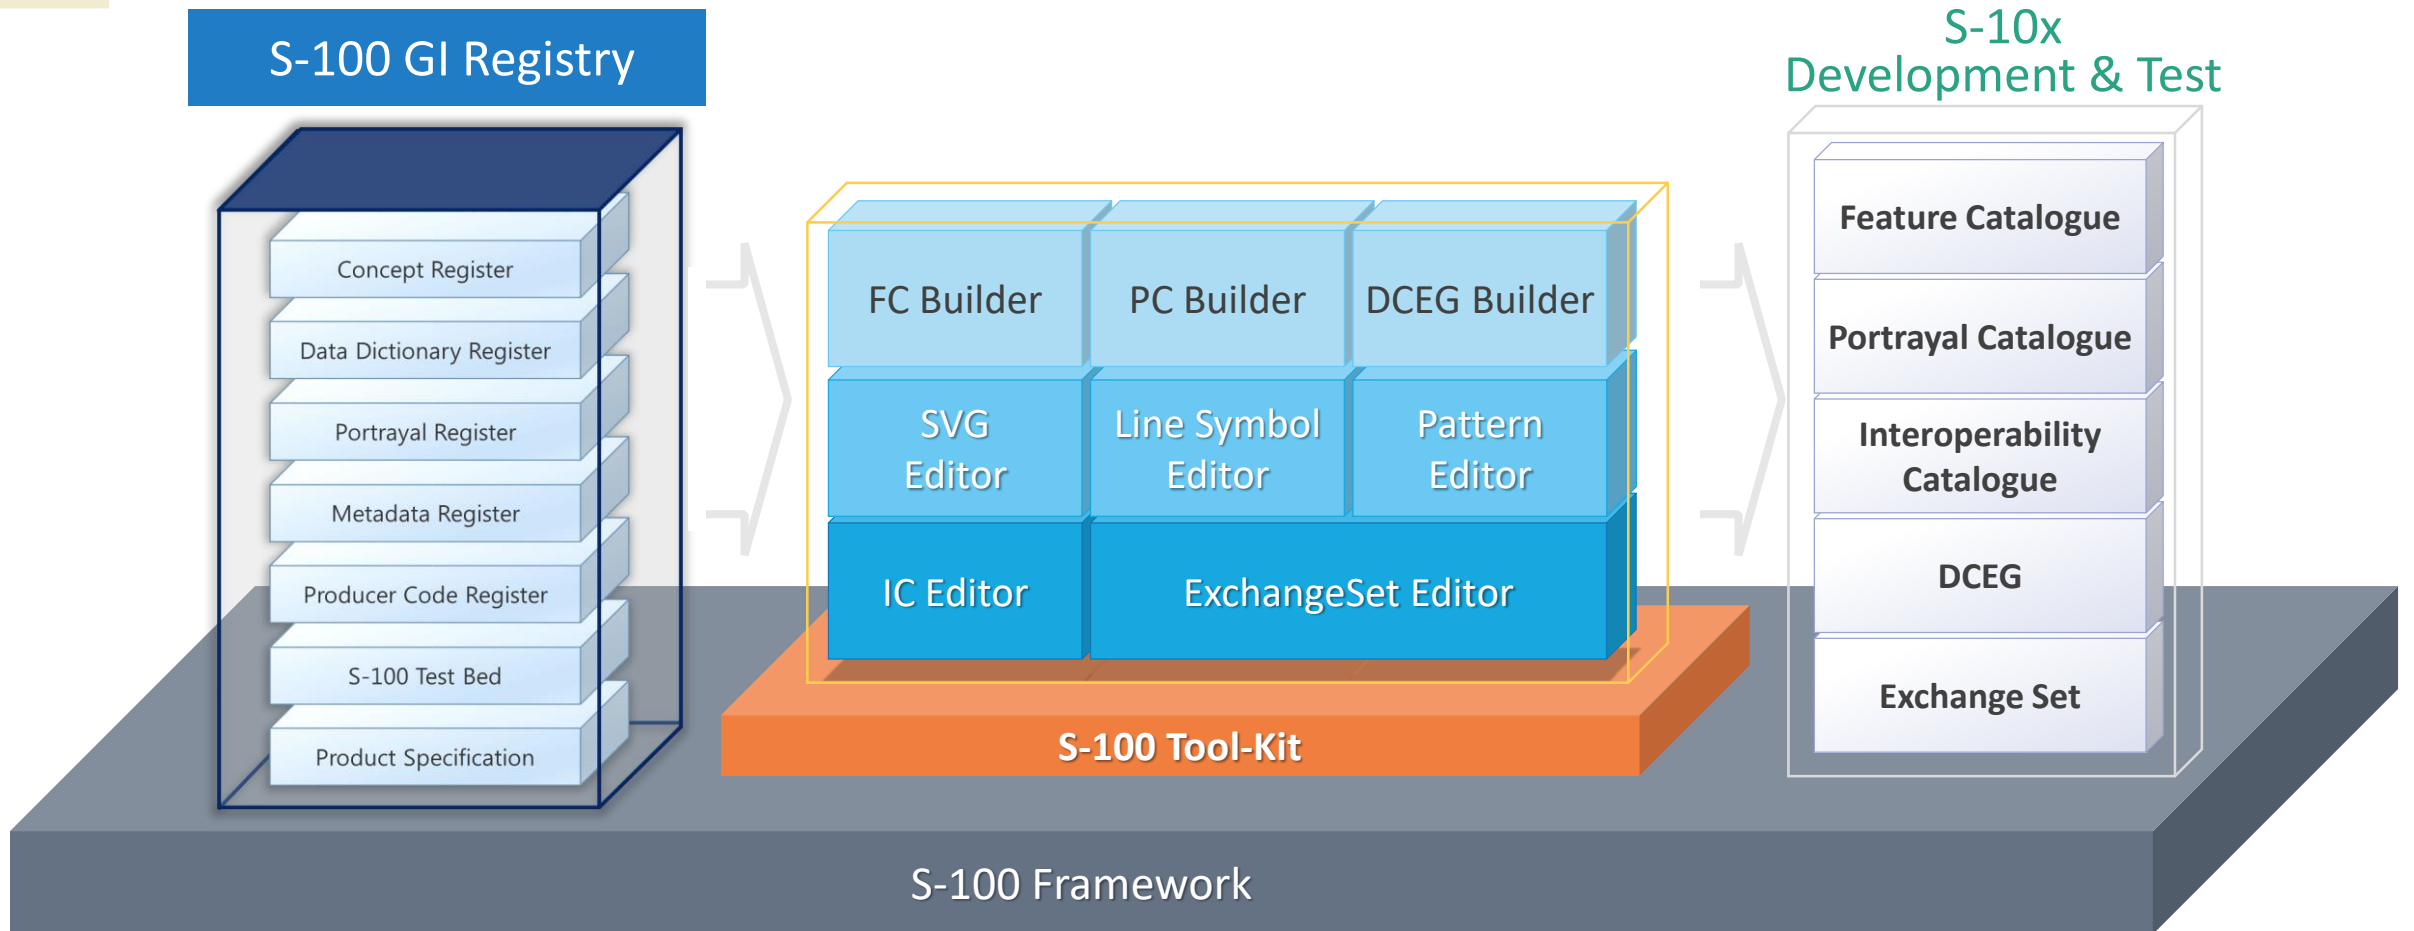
S-100 GI Registry

Concept Register

Data Dictionary Register

Portrayal Register

Metadata Register

Producer Code Register

S-100 Test Bed

Product Specification

FC Builder

PC Builder

DCEG Builder

SVG Editor

Line Symbol Editor

Pattern Editor

IC Editor

ExchangeSet Editor

S-100 Tool-Kit

S-10x Development & Test

Feature Catalogue

Portrayal Catalogue

Interoperability Catalogue

DCEG

Exchange Set

S-100 Framework